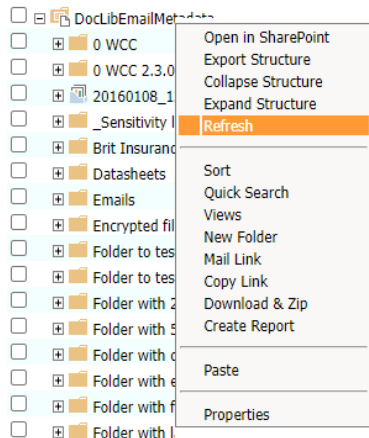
DocLibEmailMetadata
0 WCC
0 WCC 2.3.0
20160108_1
_Sensitivity l
Brit Insuranc
Datasheets
Emails
Encrypted fil
Folder to tes
Folder to tes
Folder with 2
Folder with 5
Folder with c
Folder with e
Folder with f
Folder with l

Open in SharePoint
Export Structure
Collapse Structure
Expand Structure
Refresh

Sort
Quick Search
Views
New Folder
Mail Link
Copy Link
Download & Zip
Create Report

Paste

Properties